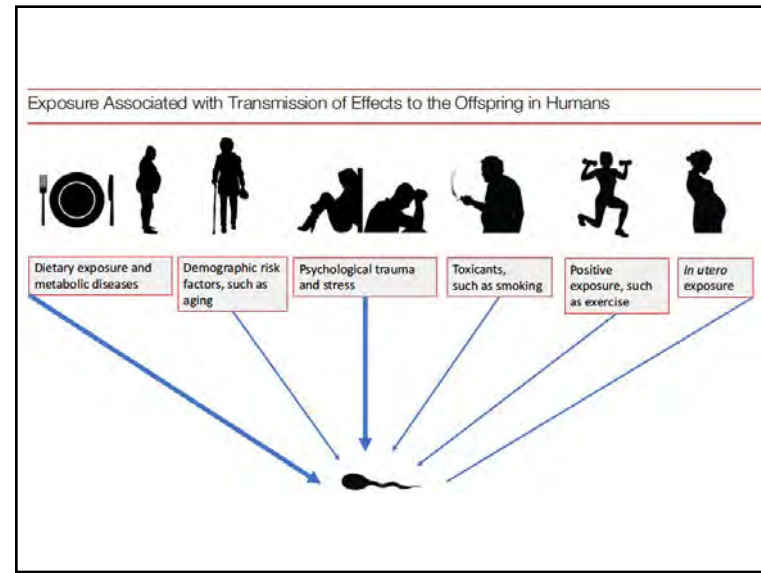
Exposure Associated with Transmission of Effects to the Offspring in Humans

Dietary exposure and metabolic diseases

Demographic risk factors, such as aging

Psychological trauma and stress

Toxicants, such as smoking

Positive exposure, such as exercise

*In utero* exposure